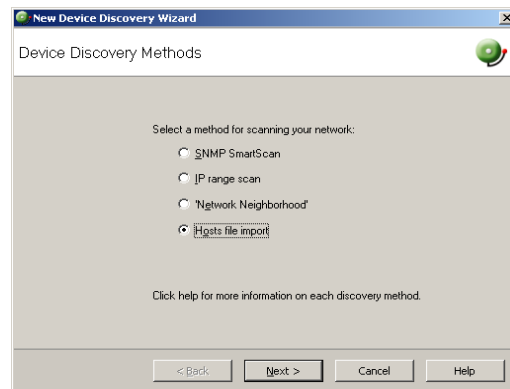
New Device Discovery Wizard

Device Discovery Methods

Select a method for scanning your network:

SNMP SmartScan

IP range scan

'Network Neighborhood'

Hosts file import

Click help for more information on each discovery method.

< Back

Next >

Cancel

Help